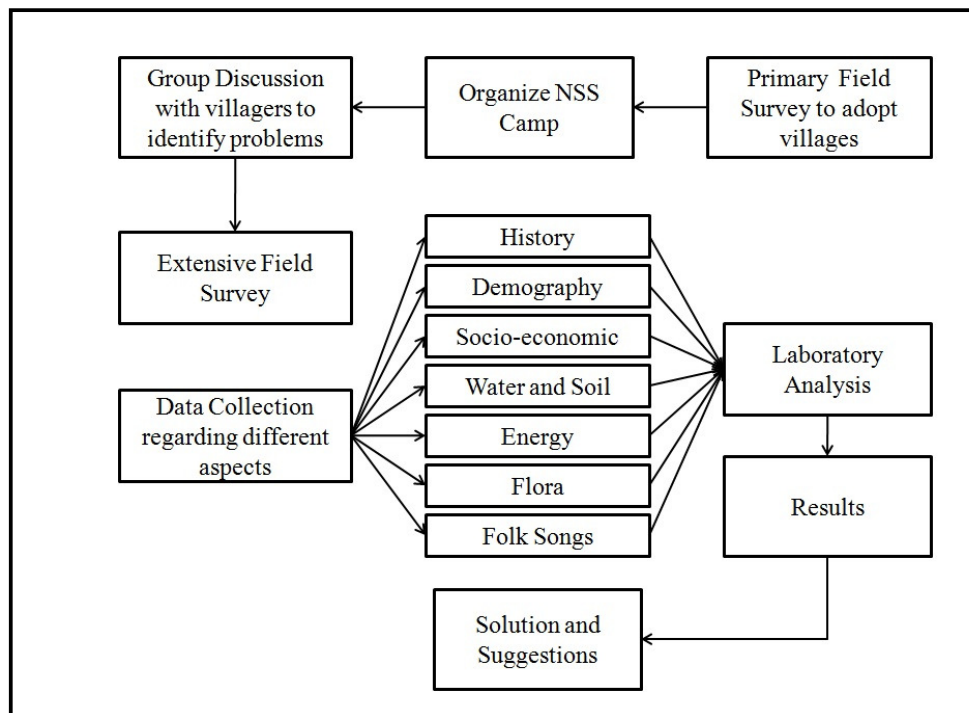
Primary Field Survey to adopt villages

Organize NSS Camp

Group Discussion with villagers to identify problems

Extensive Field Survey

Data Collection regarding different aspects

History

Demography

Socio-economic

Water and Soil

Energy

Flora

Folk Songs

Laboratory Analysis

Results

Solution and Suggestions